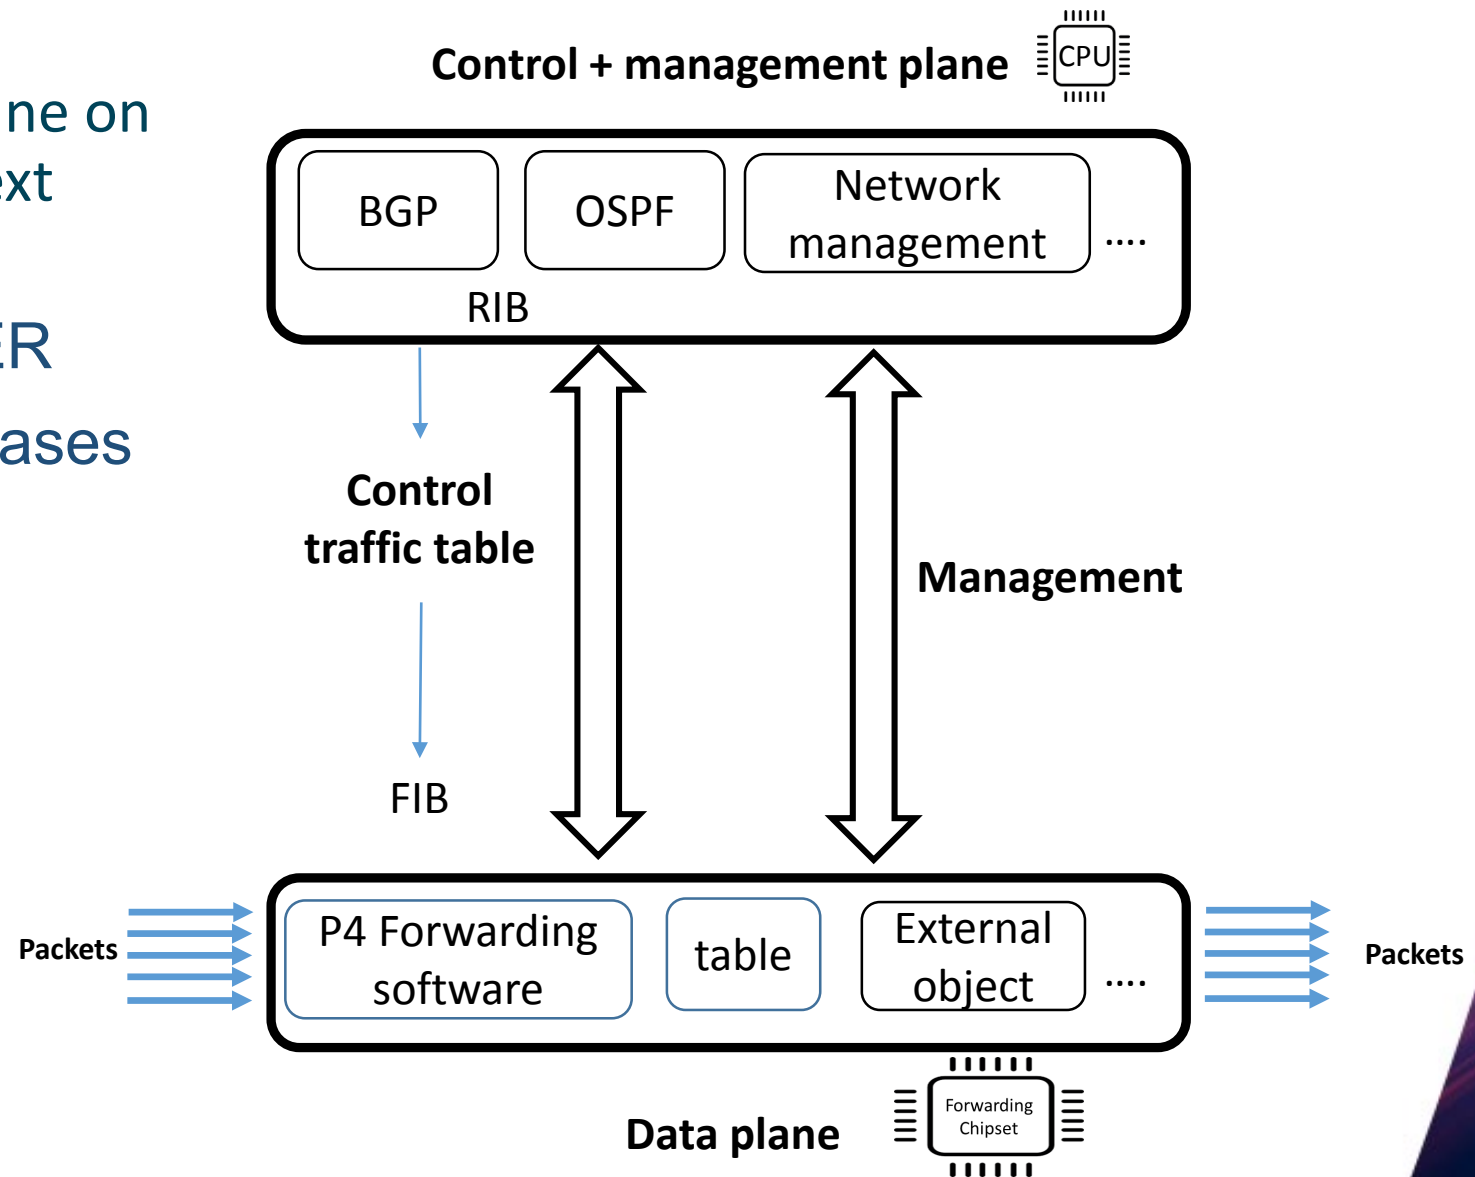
ne on
xt

ER

ases

Control + management plane

CPU

BGP

OSPF

Network management

....

RIB

Control traffic table

Management

FIB

Packets

P4 Forwarding software

table

External object

....

Packets

Data plane

Forwarding Chipset